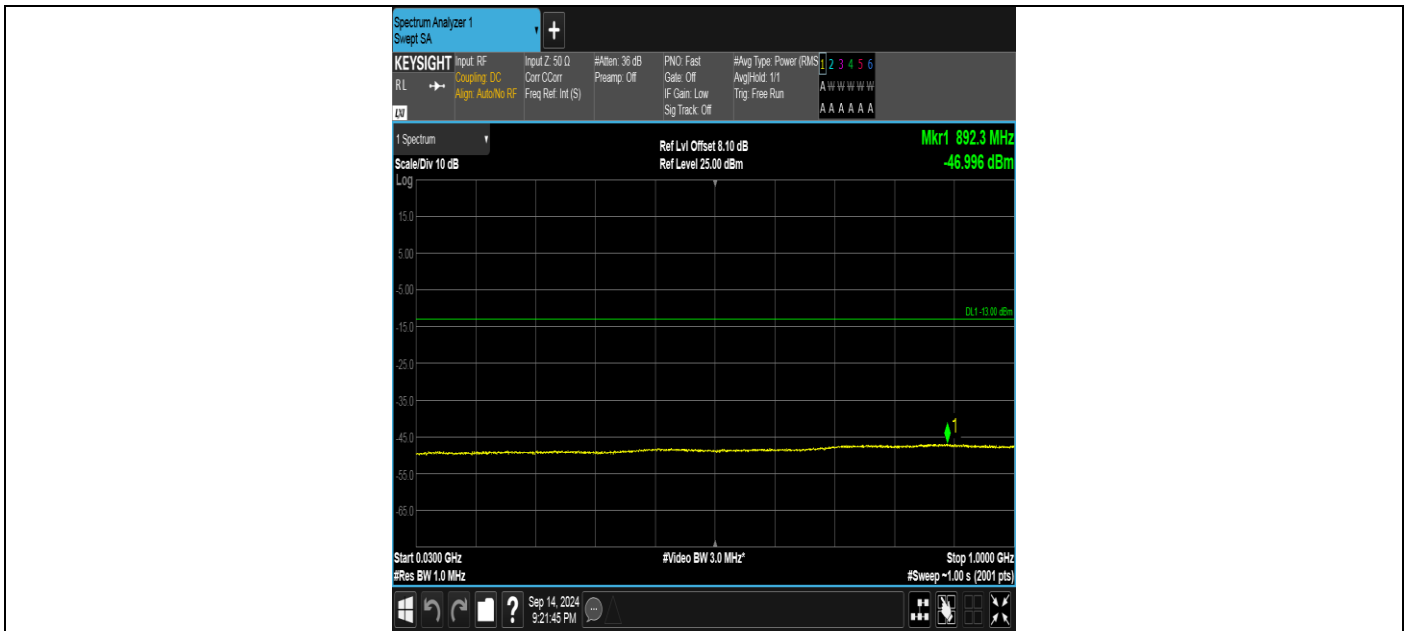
Spectrum Analyzer 1
Swept SA

KEYSIGHT Input: RF
Coupling: DC
Align: Auto/No RF
RL
LXI

Input Z: 50 Ω
Corr CCorr
Freq Ref: Int (S)

#Atten: 36 dB
Preamp: Off

PNO: Fast
Gate: Off
IF Gain: Low
Sig Track: Off

#Avg Type: Power (RMS)
Avg|Hold: 1/1
Trig: Free Run

1 2 3 4 5 6
A W W W W W
A A A A A A

1 Spectrum

Scale/Div 10 dB
Log

Ref Lvl Offset 8.10 dB
Ref Level 25.00 dBm

Mkr1 892.3 MHz
-46.996 dBm

15.0
5.00
-5.00
-15.0
-25.0
-35.0
-45.0
-55.0
-65.0

DL1 -13.00 dBm

1

Start 0.0300 GHz
#Res BW 1.0 MHz

#Video BW 3.0 MHz*

Stop 1.0000 GHz
#Sweep ~1.00 s (2001 pts)

Sep 14, 2024
9:21:45 PM